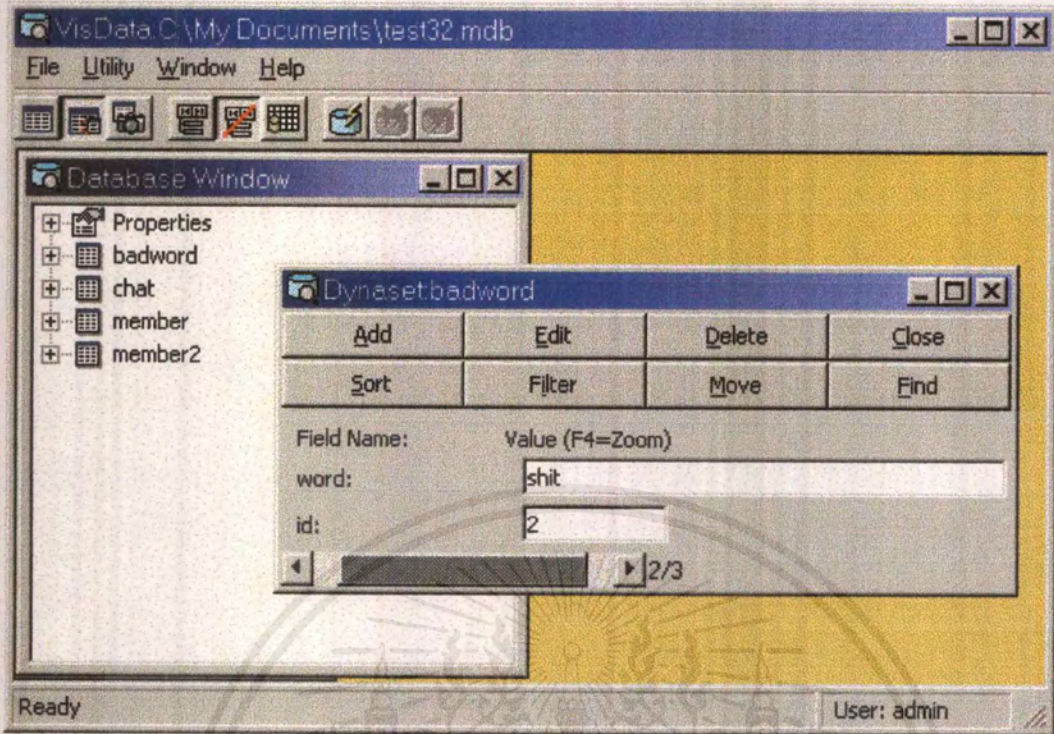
VisData:C:\My Documents\test32.mdb

File Utility Window Help

Database Window

Properties
badword
chat
member
member2

Dynaset:badword

| Add | Edit | Delete | Close |
|---|---|---|---|
| Sort | Filter | Move | Find |

Field Name: Value (F4=Zoom)

word: shit

id: 2

2/3

Ready

User: admin